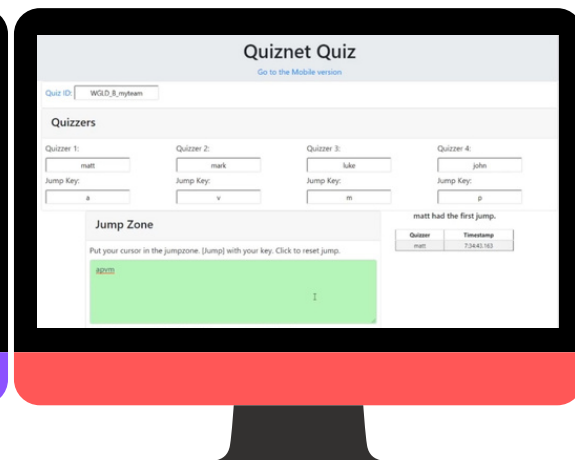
Quiznet Quiz

Go to the Mobile version

Quiz ID: WGLD_8_myteam

Quizzers

Quizzer 1: matt
Jump Key: a

Quizzer 2: mark
Jump Key: v

Quizzer 3: luke
Jump Key: m

Quizzer 4: john
Jump Key: p

Jump Zone

Put your cursor in the jumpzone. (Jump) with your key. Click to reset jump.

apvm

matt had the first jump.

| Quizzer | Timestamp |
|---|---|
| matt | 7:34:43.163 |